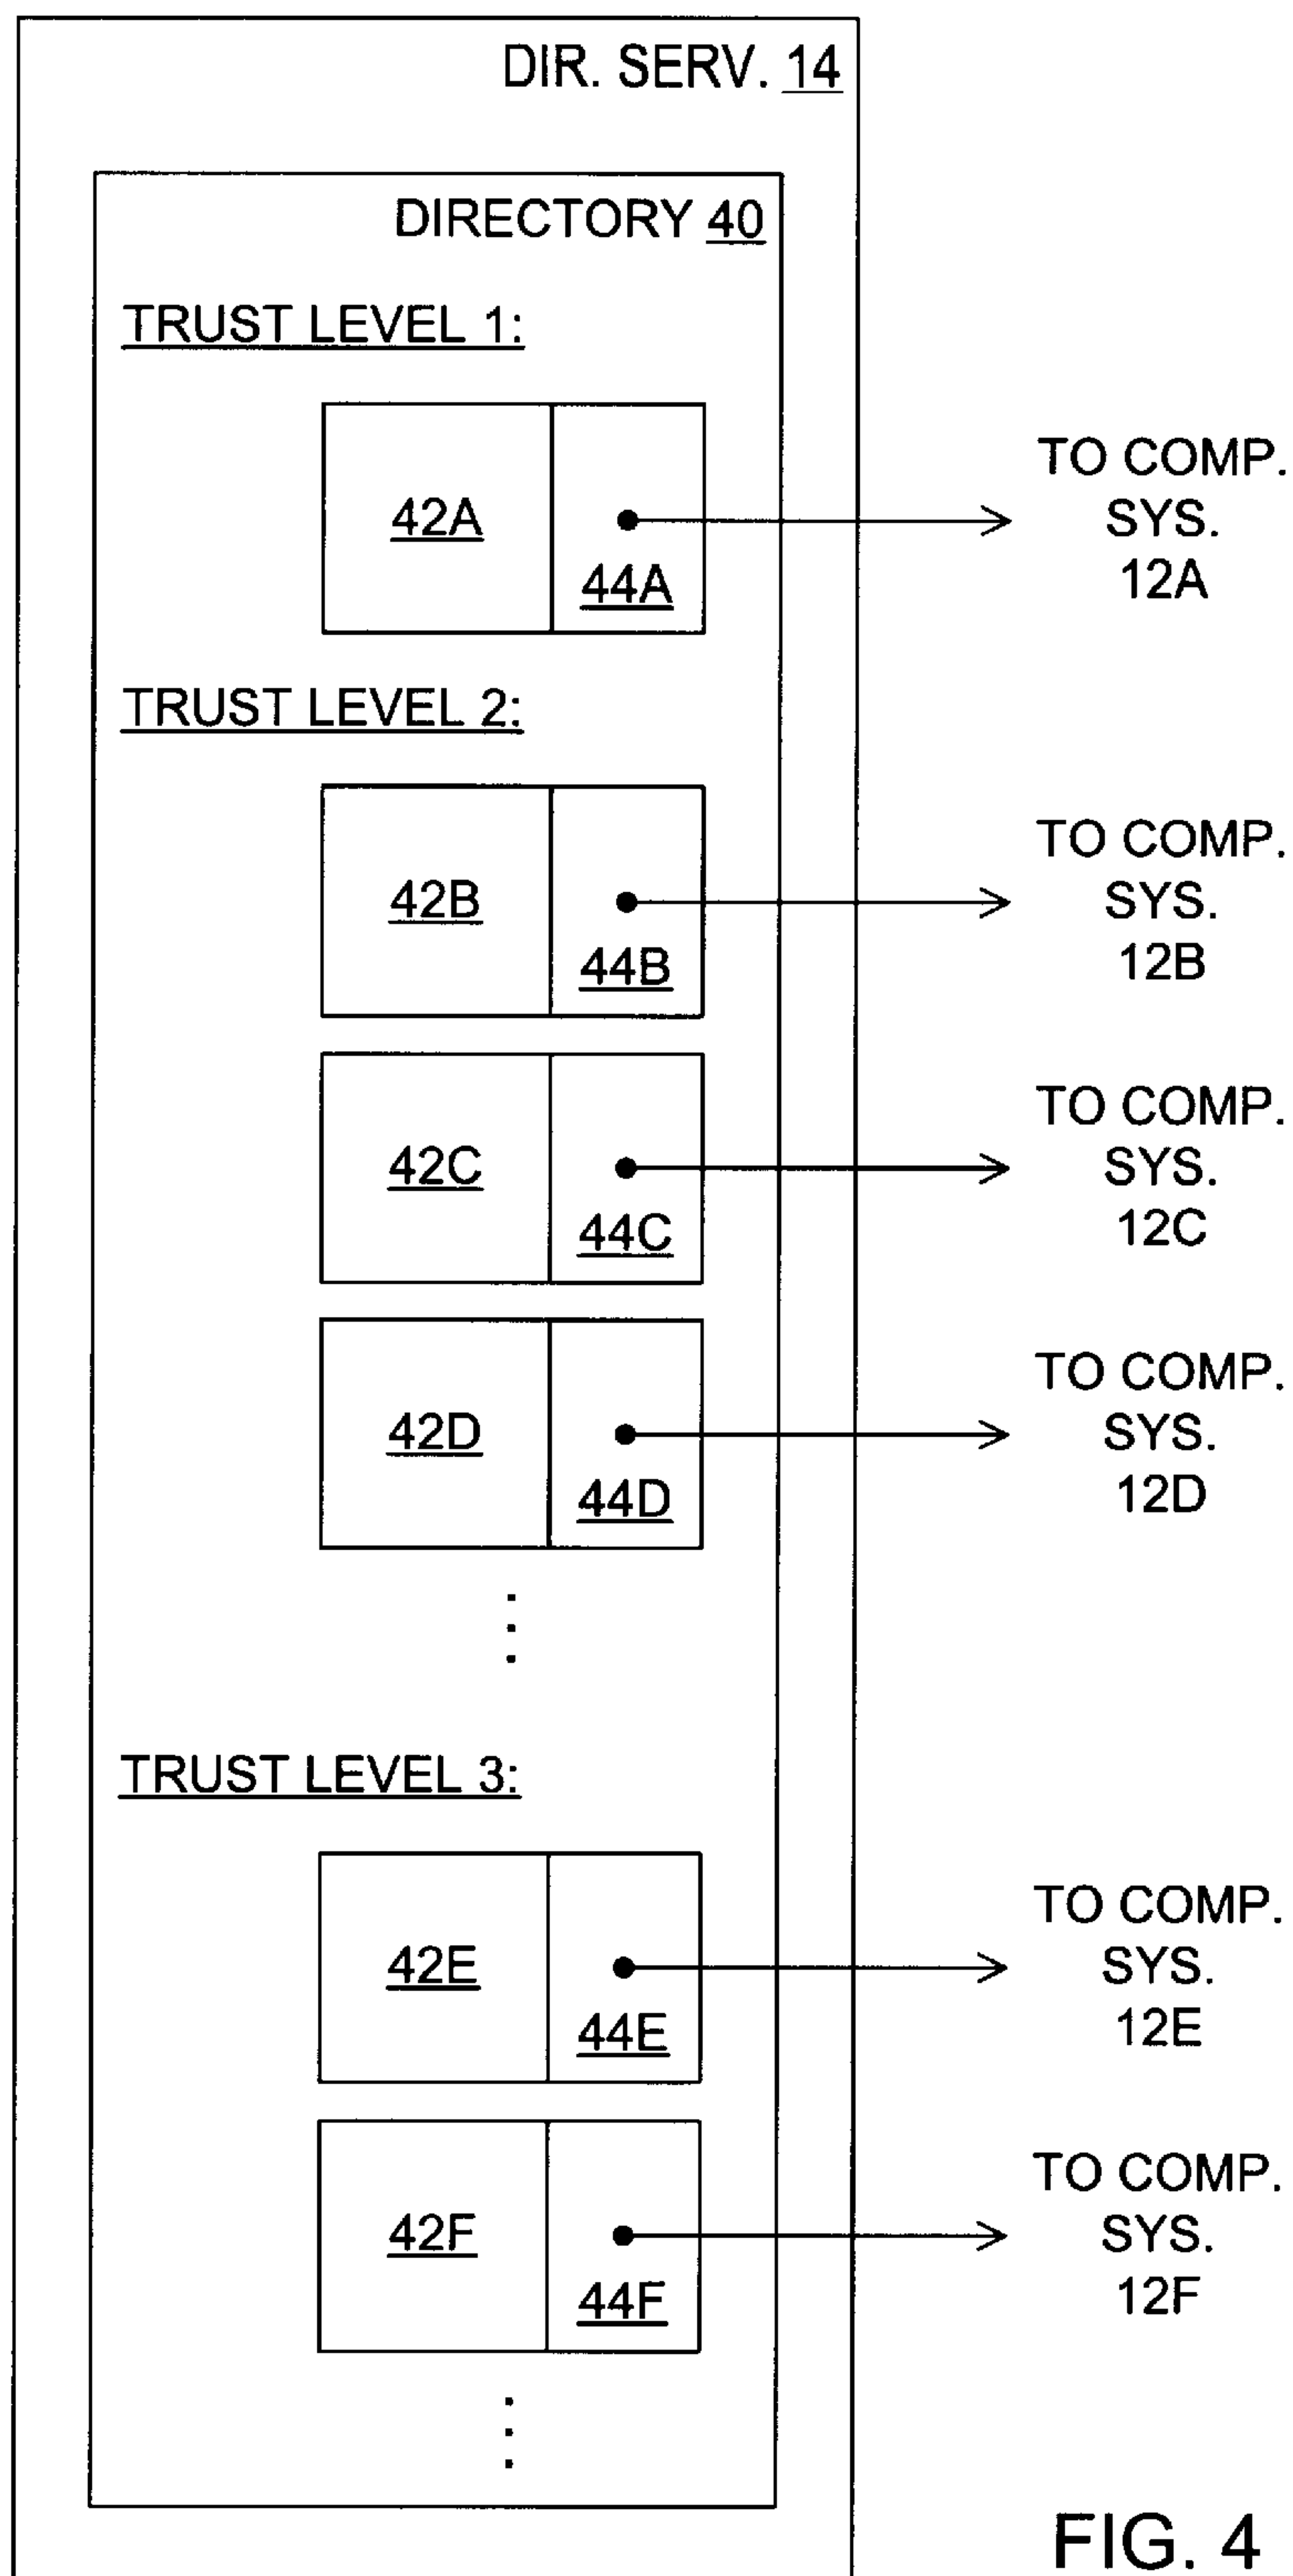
DIR. SERV. 14

DIRECTORY 40

TRUST LEVEL 1:

42A

44A

TO COMP. SYS. 12A

TRUST LEVEL 2:

42B

44B

TO COMP. SYS. 12B

42C

44C

TO COMP. SYS. 12C

42D

44D

TO COMP. SYS. 12D

TRUST LEVEL 3:

42E

44E

TO COMP. SYS. 12E

42F

44F

TO COMP. SYS. 12F

FIG. 4